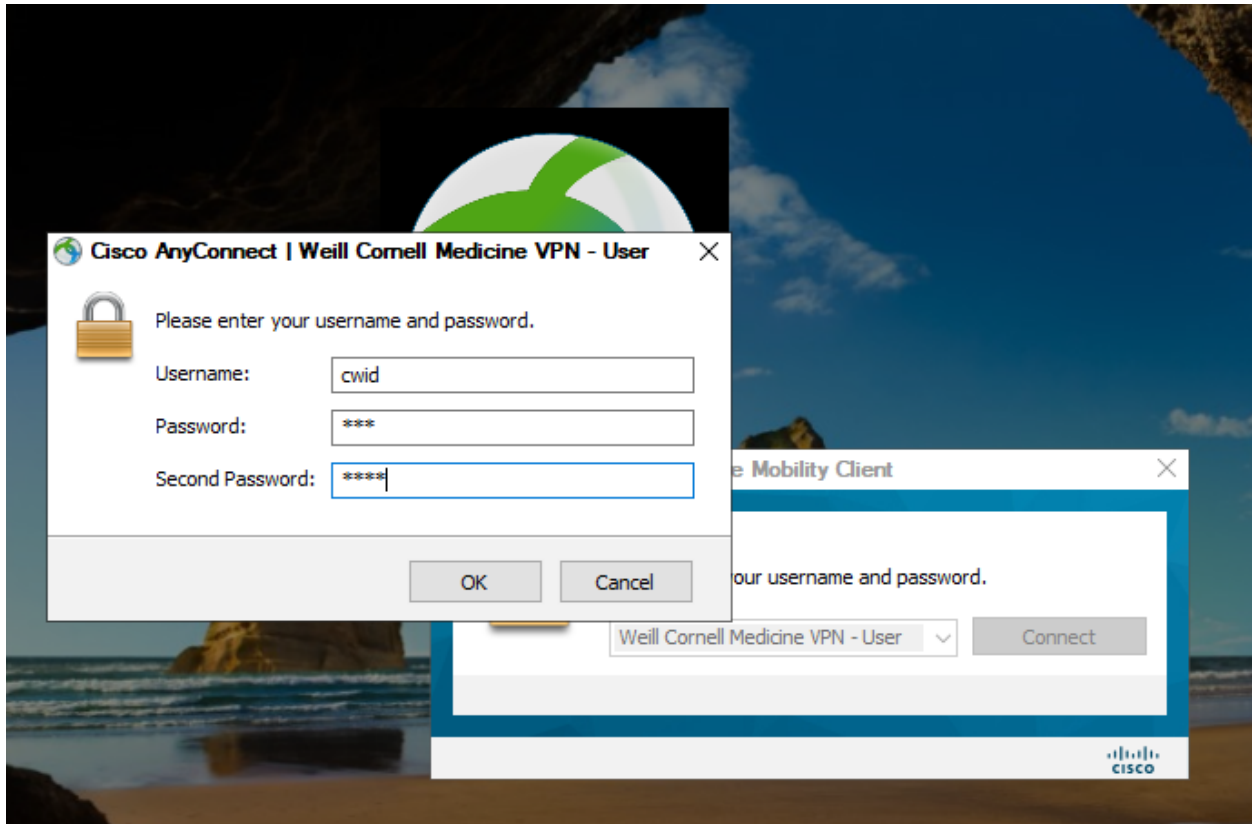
Cisco AnyConnect | Weill Cornell Medicine VPN - User

Please enter your username and password.

Username: cwid

Password: ***

Second Password: ****

OK

Cancel

e Mobility Client

our username and password.

Weill Cornell Medicine VPN - User

Connect

cisco